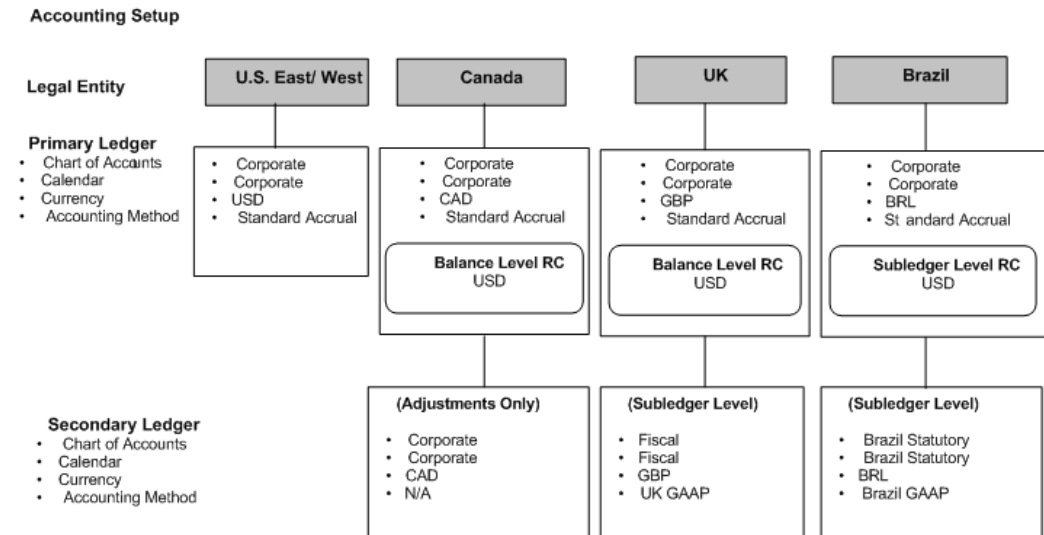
Accounting Setup

Legal Entity

U.S. East/ West

Canada

UK

Brazil

Primary Ledger
• Chart of Accounts
• Calendar
• Currency
• Accounting Method

• Corporate
• Corporate
• USD
• Standard Accrual

• Corporate
• Corporate
• CAD
• Standard Accrual

Balance Level RC
USD

• Corporate
• Corporate
• GBP
• Standard Accrual

Balance Level RC
USD

• Corporate
• Corporate
• BRL
• St andard Accrual

Subledger Level RC
USD

Secondary Ledger
• Chart of Accounts
• Calendar
• Currency
• Accounting Method

(Adjustments Only)

• Corporate
• Corporate
• CAD
• N/A

(Subledger Level)

• Fiscal
• Fiscal
• GBP
• UK GAAP

(Subledger Level)

• Brazil Statutory
• Brazil Statutory
• BRL
• Brazil GAAP